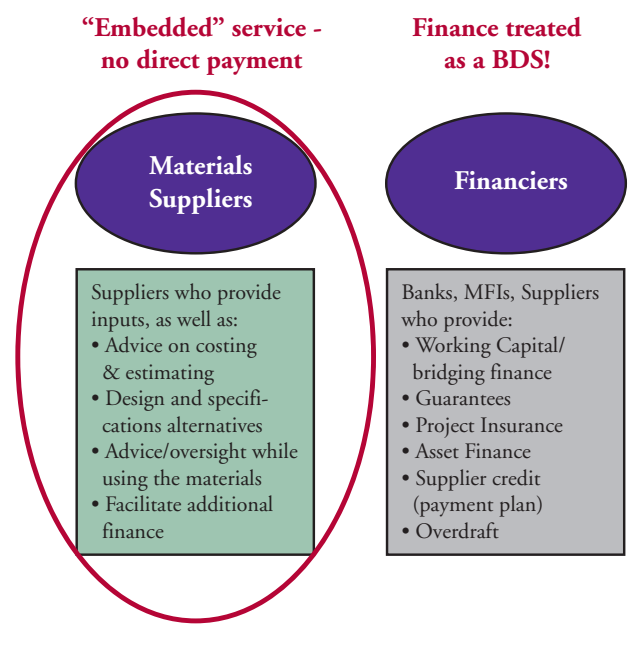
“Embedded” service - no direct payment

Finance treated as a BDS!

Materials Suppliers

Suppliers who provide inputs, as well as:
• Advice on costing & estimating
• Design and specifications alternatives
• Advice/oversight while using the materials
• Facilitate additional finance

Financiers

Banks, MFIs, Suppliers who provide:
• Working Capital/ bridging finance
• Guarantees
• Project Insurance
• Asset Finance
• Supplier credit (payment plan)
• Overdraft